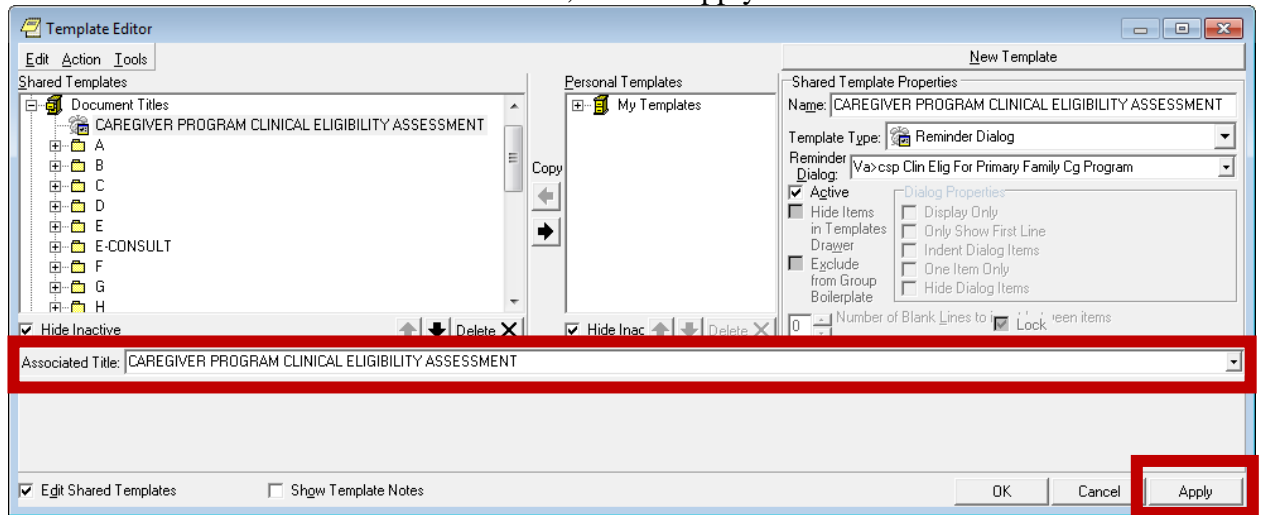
Template Editor

Edit Action Tools

New Template

Shared Templates

Document Titles
CAREGIVER PROGRAM CLINICAL ELIGIBILITY ASSESSMENT
A
B
C
D
E
E-CONSULT
F
G
H

Hide Inactive

Delete

Copy

Personal Templates

My Templates

Hide Inac

Delete

Shared Template Properties

Name: CAREGIVER PROGRAM CLINICAL ELIGIBILITY ASSESSMENT

Template Type: Reminder Dialog

Reminder Dialog: Va>csp Clin Elig For Primary Family Cg Program

Active

Hide Items in Templates Drawer

Exclude from Group Boilerplate

Dialog Properties
Display Only
Only Show First Line
Indent Dialog Items
One Item Only
Hide Dialog Items

0 Number of Blank Lines to i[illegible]een items

Lock

Associated Title: CAREGIVER PROGRAM CLINICAL ELIGIBILITY ASSESSMENT

Edit Shared Templates

Show Template Notes

OK

Cancel

Apply